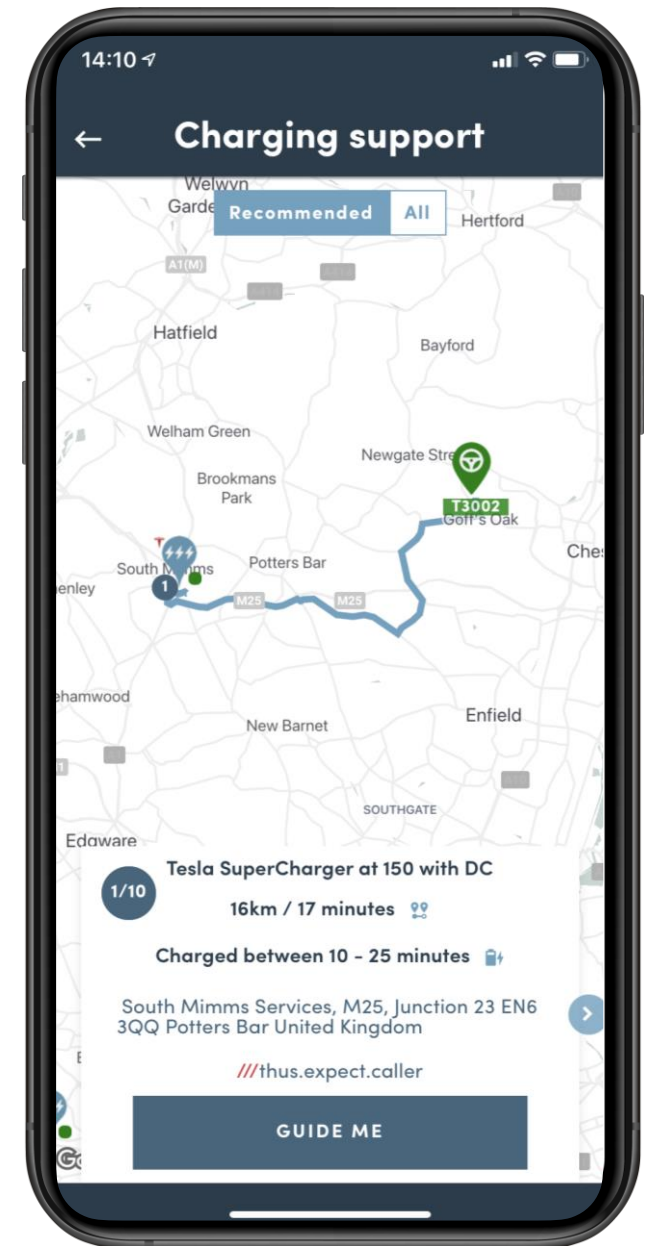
14:10

← Charging support

Recommended All

Welwyn Garde

Hertford

A1(M)

Hatfield

Bayford

Welham Green

Newgate Stre

Brookmans Park

T3002

Goff's Oak

Ches

South Mimms

1

enley

Potters Bar

M25

M25

ehamwood

Enfield

New Barnet

SOUTHGATE

Edgware

1/10

Tesla SuperCharger at 150 with DC

16km / 17 minutes

Charged between 10 - 25 minutes

South Mimms Services, M25, Junction 23 EN6 3QQ Potters Bar United Kingdom

///thus.expect.caller

GUIDE ME